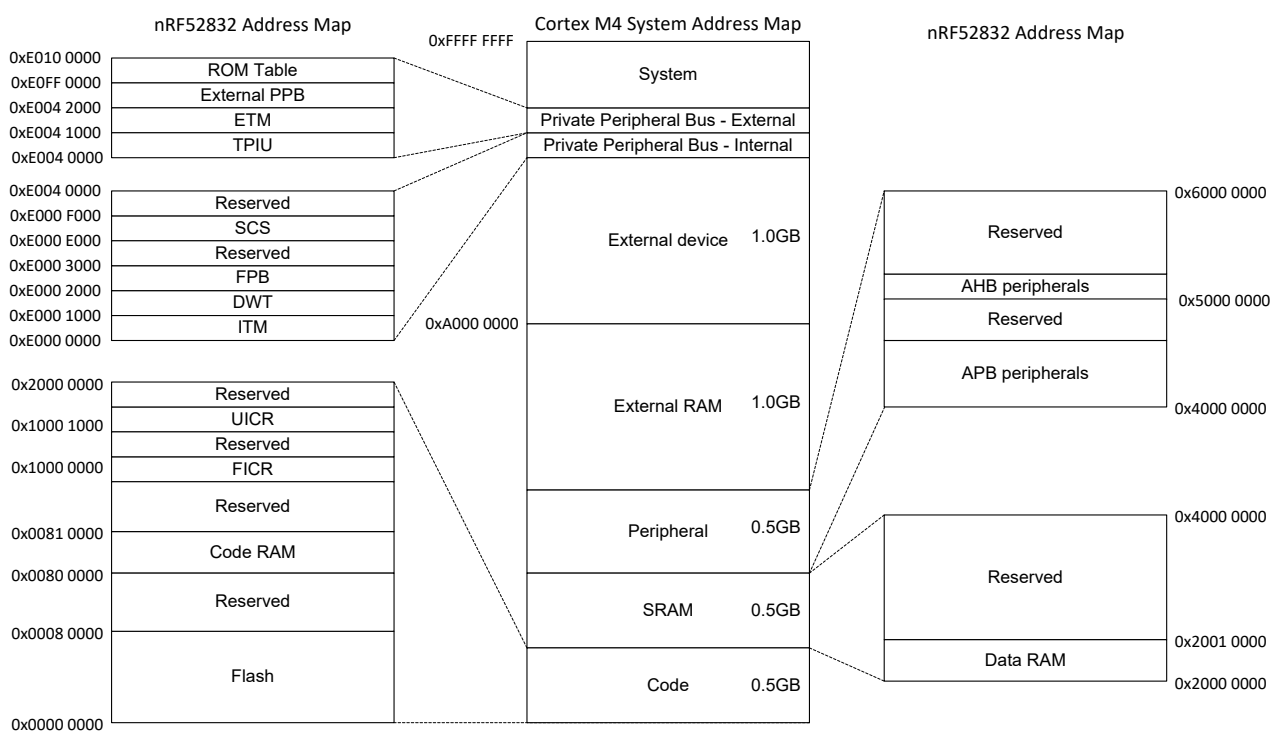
nRF52832 Address Map

0xE010 0000
ROM Table
0xE0FF 0000
External PPB
0xE004 2000
ETM
0xE004 1000
TPIU
0xE004 0000

0xE004 0000
Reserved
0xE000 F000
SCS
0xE000 E000
Reserved
0xE000 3000
FPB
0xE000 2000
DWT
0xE000 1000
ITM
0xE000 0000

0x2000 0000
Reserved
UICR
0x1000 1000
Reserved
FICR
0x1000 0000
Reserved
0x0081 0000
Code RAM
0x0080 0000
Reserved
0x0008 0000
Flash
0x0000 0000

Cortex M4 System Address Map

0xFFFF FFFF
System
Private Peripheral Bus - External
Private Peripheral Bus - Internal
External device 1.0GB
0xA000 0000
External RAM 1.0GB
Peripheral 0.5GB
SRAM 0.5GB
Code 0.5GB

nRF52832 Address Map

0x6000 0000
Reserved
AHB peripherals
0x5000 0000
Reserved
APB peripherals
0x4000 0000

0x4000 0000
Reserved
0x2001 0000
Data RAM
0x2000 0000